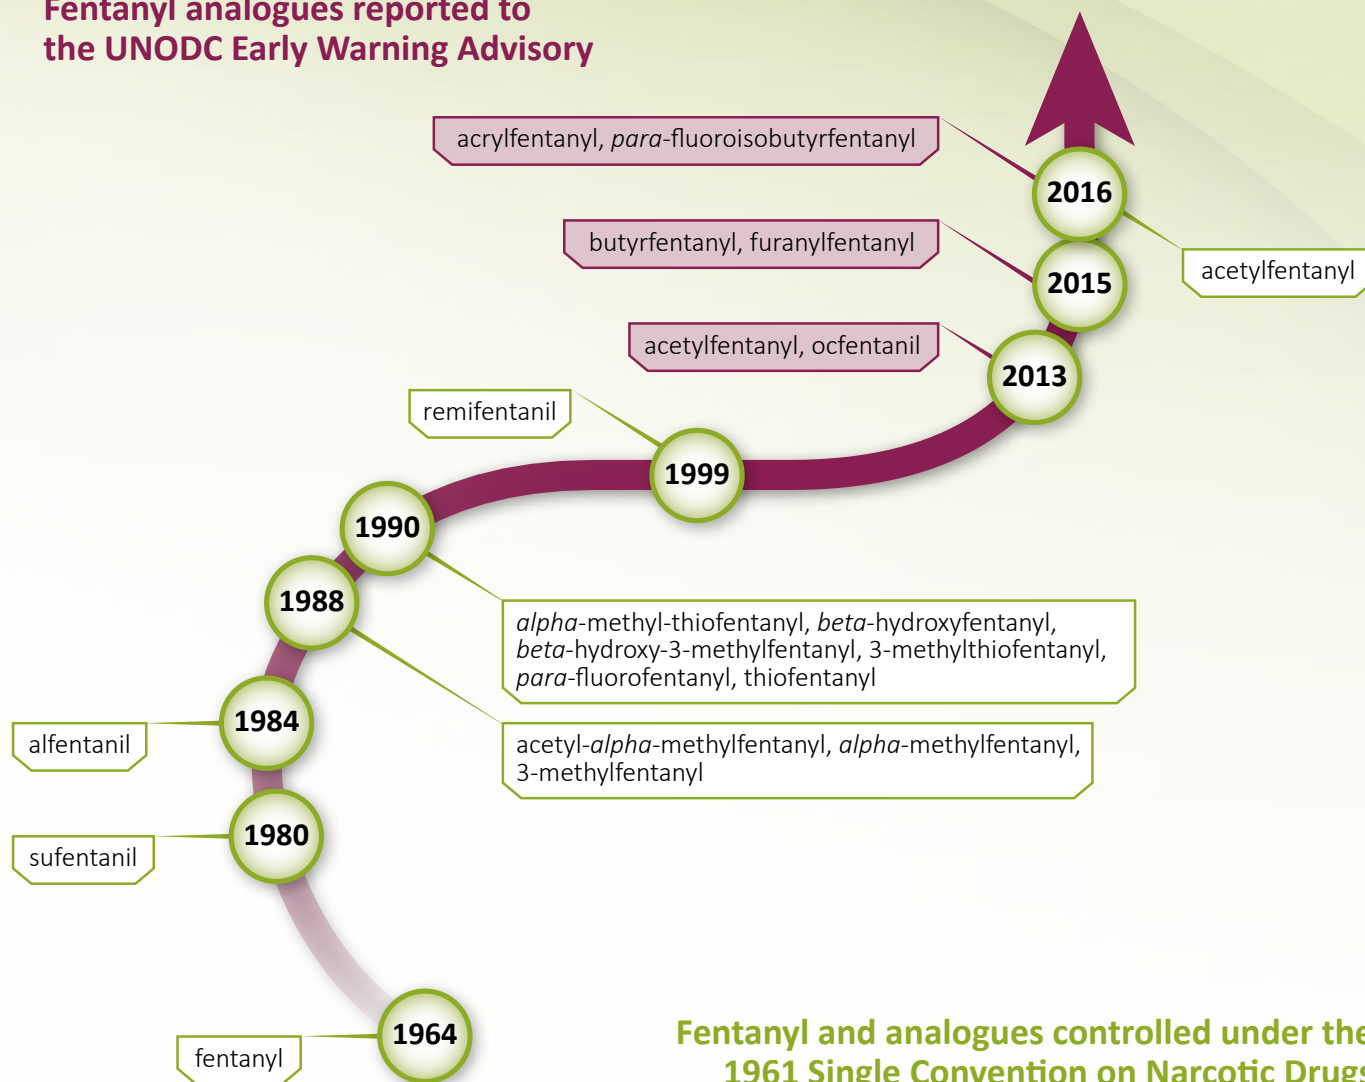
Fentanyl analogues reported to the UNODC Early Warning Advisory

acrylfentanyl, *para*-fluoroisobutyrfentanyl

2016

acetylfentanyl

butyrfentanyl, furanylfentanyl

2015

acetylfentanyl, ocfentanil

2013

remifentanil

1999

1990

1988

*alpha*-methyl-thiofentanyl, *beta*-hydroxyfentanyl, *beta*-hydroxy-3-methylfentanyl, 3-methylthiofentanyl, *para*-fluorofentanyl, thiofentanyl

alfentanil

1984

acetyl-*alpha*-methylfentanyl, *alpha*-methylfentanyl, 3-methylfentanyl

sufentanil

1980

fentanyl

1964

Fentanyl and analogues controlled under the 1961 Single Convention on Narcotic Drugs